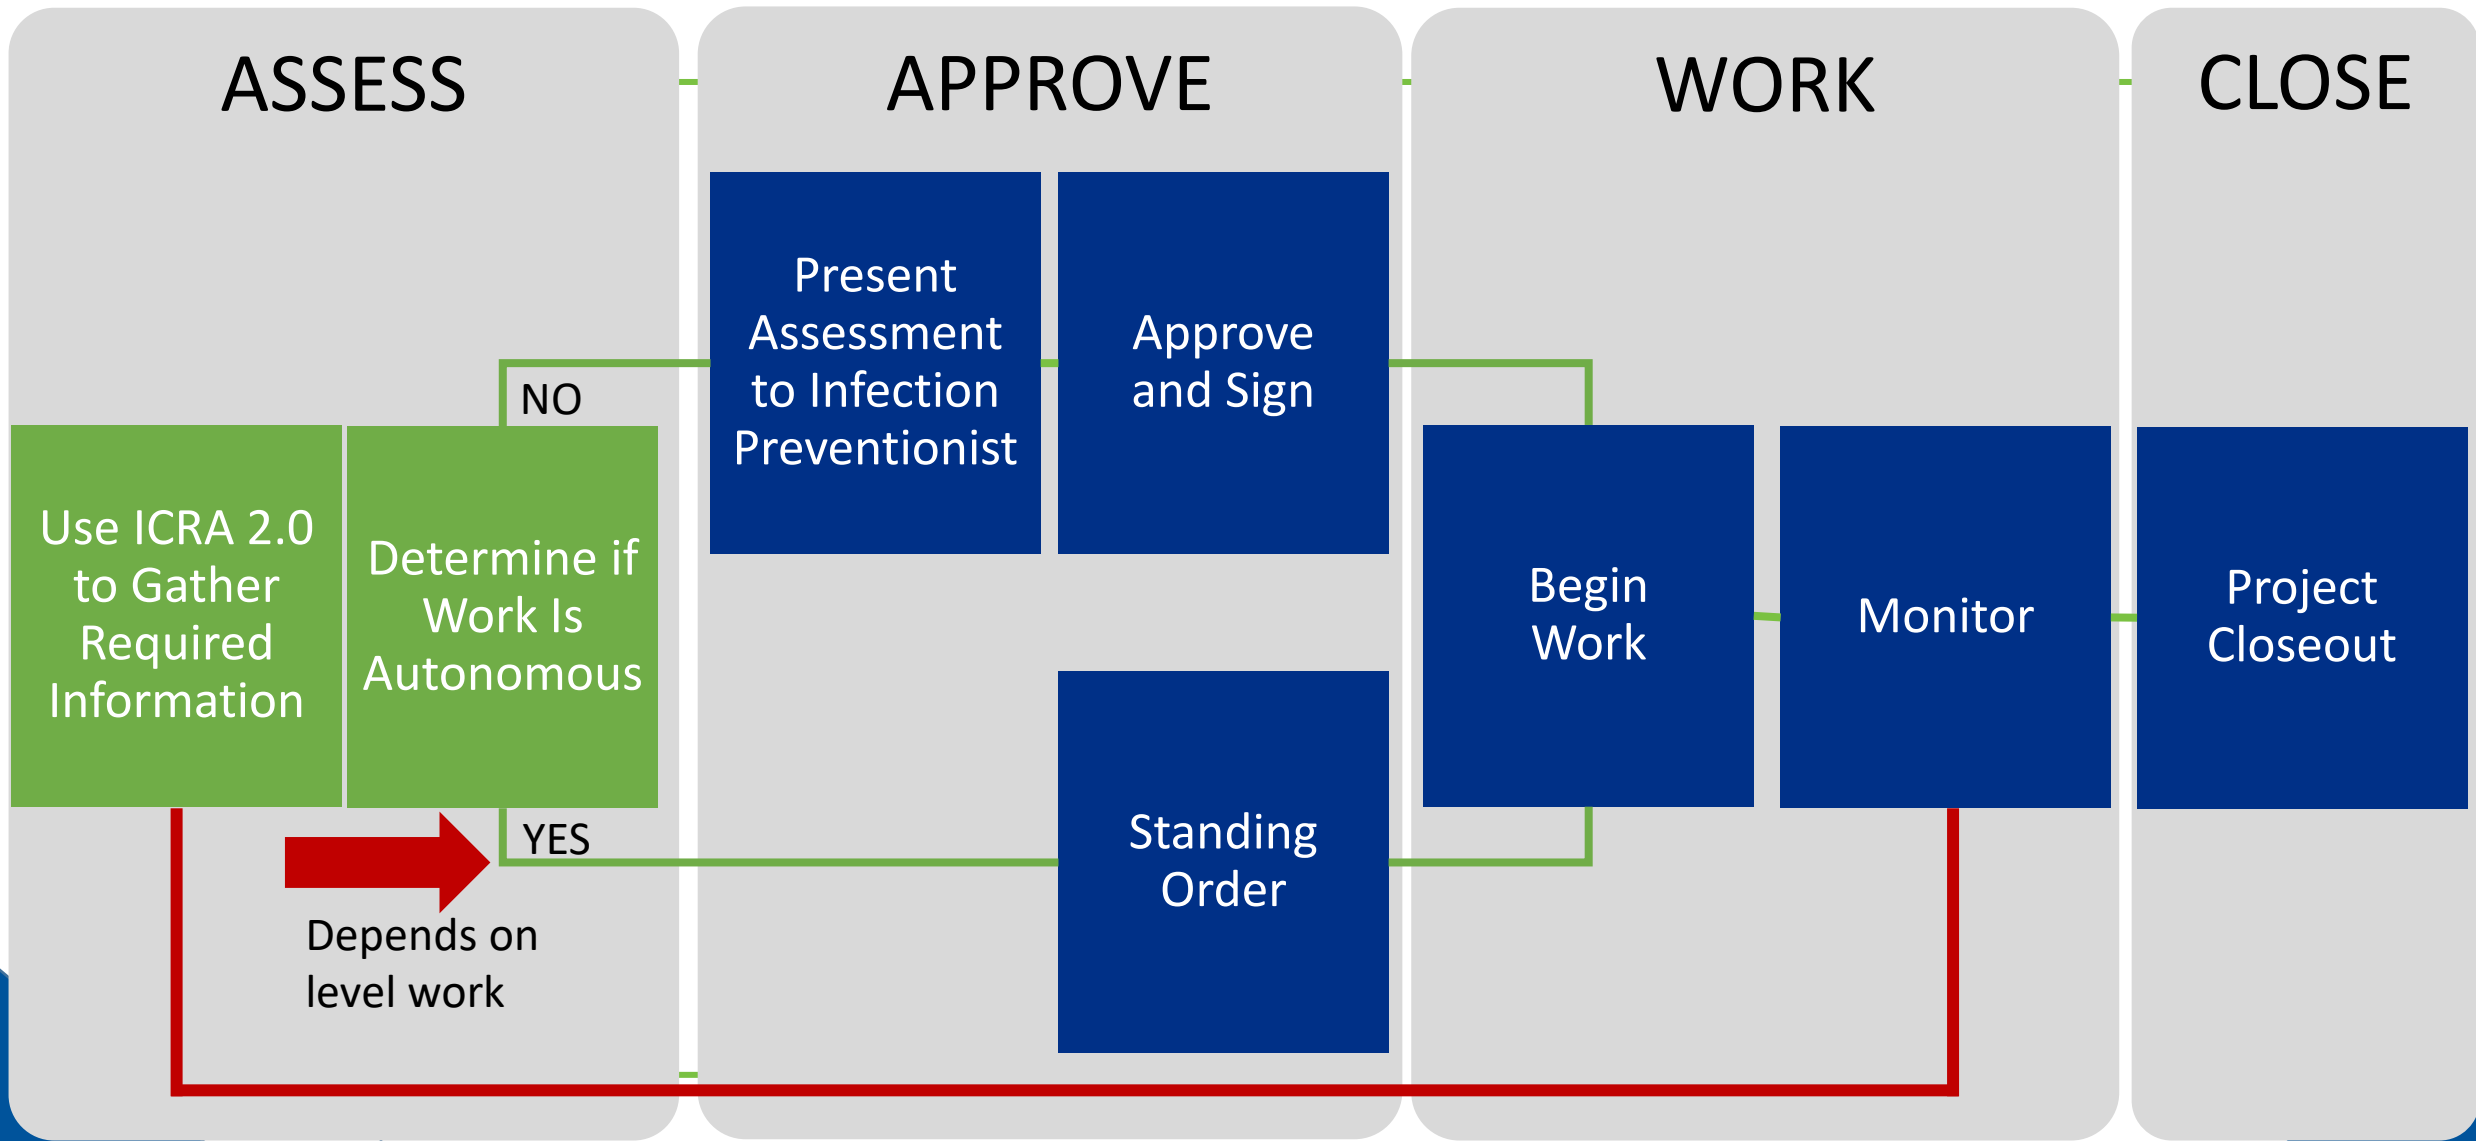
ASSESS

APPROVE

WORK

CLOSE

Use ICRA 2.0 to Gather Required Information

Determine if Work Is Autonomous

NO

YES

Depends on level work

Present Assessment to Infection Preventionist

Approve and Sign

Standing Order

Begin Work

Monitor

Project Closeout